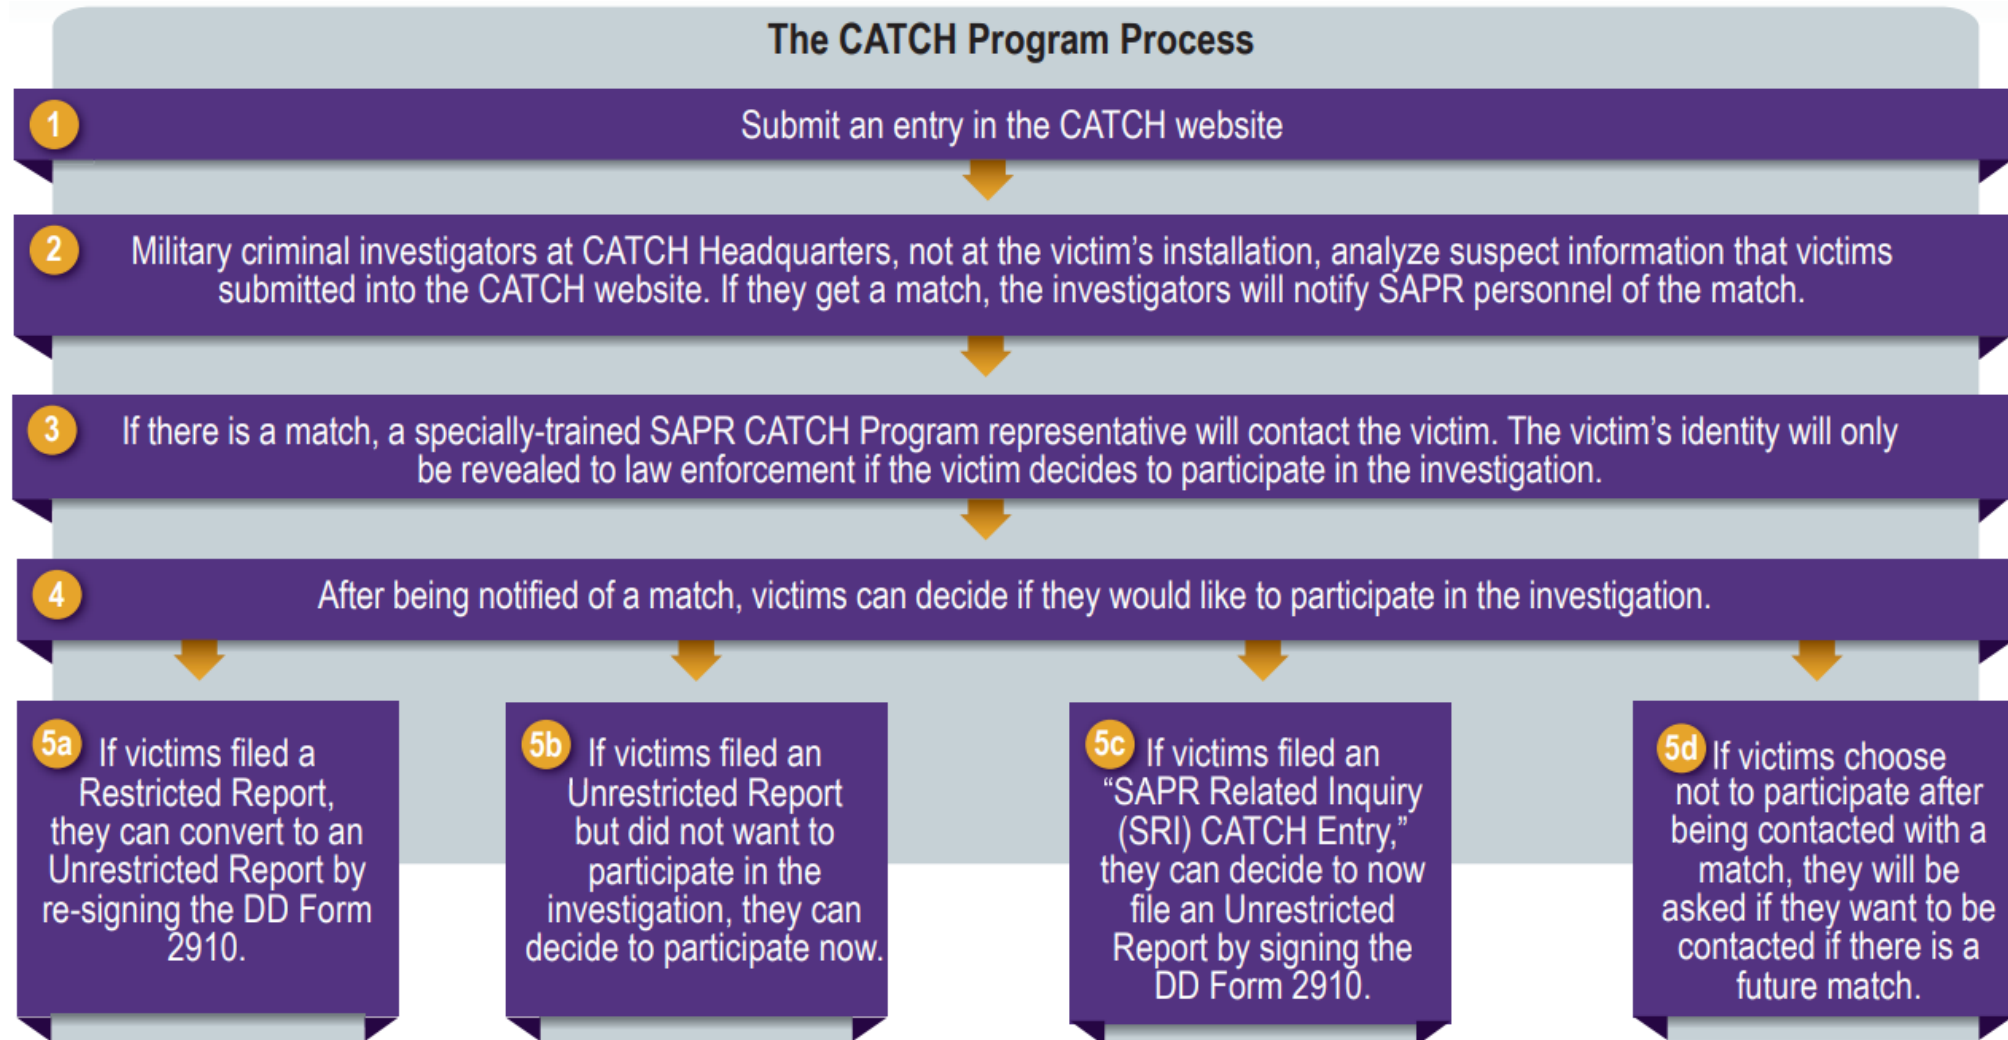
The CATCH Program Process

1 Submit an entry in the CATCH website

2 Military criminal investigators at CATCH Headquarters, not at the victim's installation, analyze suspect information that victims submitted into the CATCH website. If they get a match, the investigators will notify SAPR personnel of the match.

3 If there is a match, a specially-trained SAPR CATCH Program representative will contact the victim. The victim's identity will only be revealed to law enforcement if the victim decides to participate in the investigation.

4 After being notified of a match, victims can decide if they would like to participate in the investigation.

5a If victims filed a Restricted Report, they can convert to an Unrestricted Report by re-signing the DD Form 2910.

5b If victims filed an Unrestricted Report but did not want to participate in the investigation, they can decide to participate now.

5c If victims filed an "SAPR Related Inquiry (SRI) CATCH Entry," they can decide to now file an Unrestricted Report by signing the DD Form 2910.

5d If victims choose not to participate after being contacted with a match, they will be asked if they want to be contacted if there is a future match.